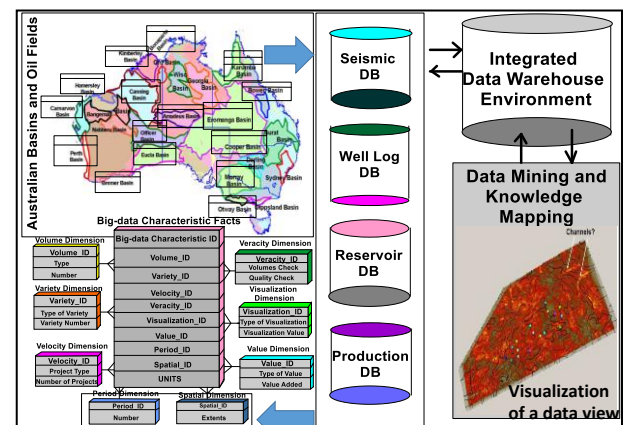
Australian Basins and Oil Fields

Kimberley Basin
Hamersley Basin
Carnarvon Basin
Canning Basin
Bangemall Basin
Nabberu Basin
Officer Basin
Perth Basin
Eucla Basin
Amadeus Basin
Eromanga Basin
Cooper Basin
Surat Basin
Bowen Basin
Karumba Basin
Georgina Basin
Wiso Basin
Darling Basin
Murray Basin
Sydney Basin
Gippsland Basin
Otway Basin
Bremer Basin

Big-data Characteristic Facts

Seismic DB
Well Log DB
Reservoir DB
Production DB

Integrated Data Warehouse Environment

Data Mining and Knowledge Mapping

Channels?

Visualization of a data view

Volume Dimension
Volume_ID
Type
Number

Variety Dimension
Variety_ID
Type of Variety
Variety Number

Velocity Dimension
Velocity_ID
Project Type
Number of Projects

Big-data Characteristic ID
Volume_ID
Variety_ID
Velocity_ID
Veracity_ID
Visualization_ID
Value_ID
Period_ID
Spatial_ID
UNITS

Veracity Dimension
Veracity_ID
Volumes Check
Quality Check

Visualization Dimension
Visualization_ID
Type of Visualization
Visualization Value

Value Dimension
Value_ID
Type of Value
Value Added

Period Dimension
Period_ID
Number

Spatial Dimension
Spatial_ID
Extents